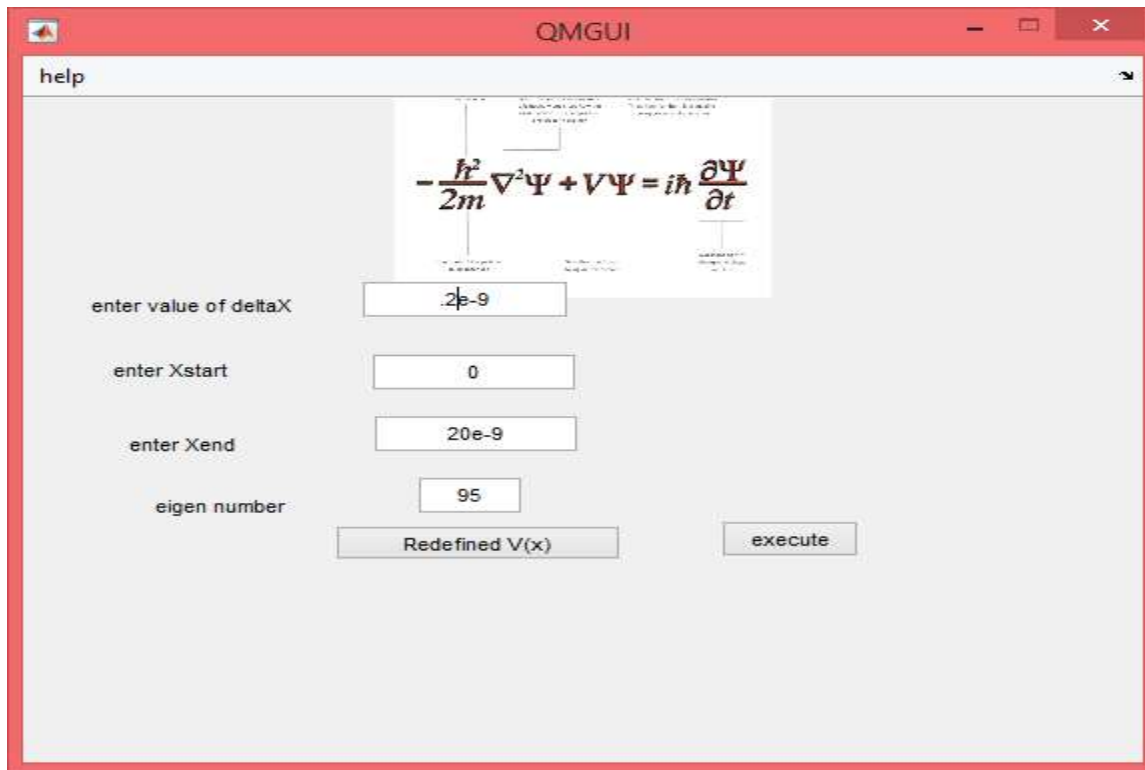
QMGUI

help

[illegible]

$-\frac{\hbar^2}{2m}\nabla^2\Psi + V\Psi = i\hbar\frac{\partial\Psi}{\partial t}$

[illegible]

enter value of deltaX .2e-9

enter Xstart 0

enter Xend 20e-9

eigen number 95

Redefined V(x)

execute